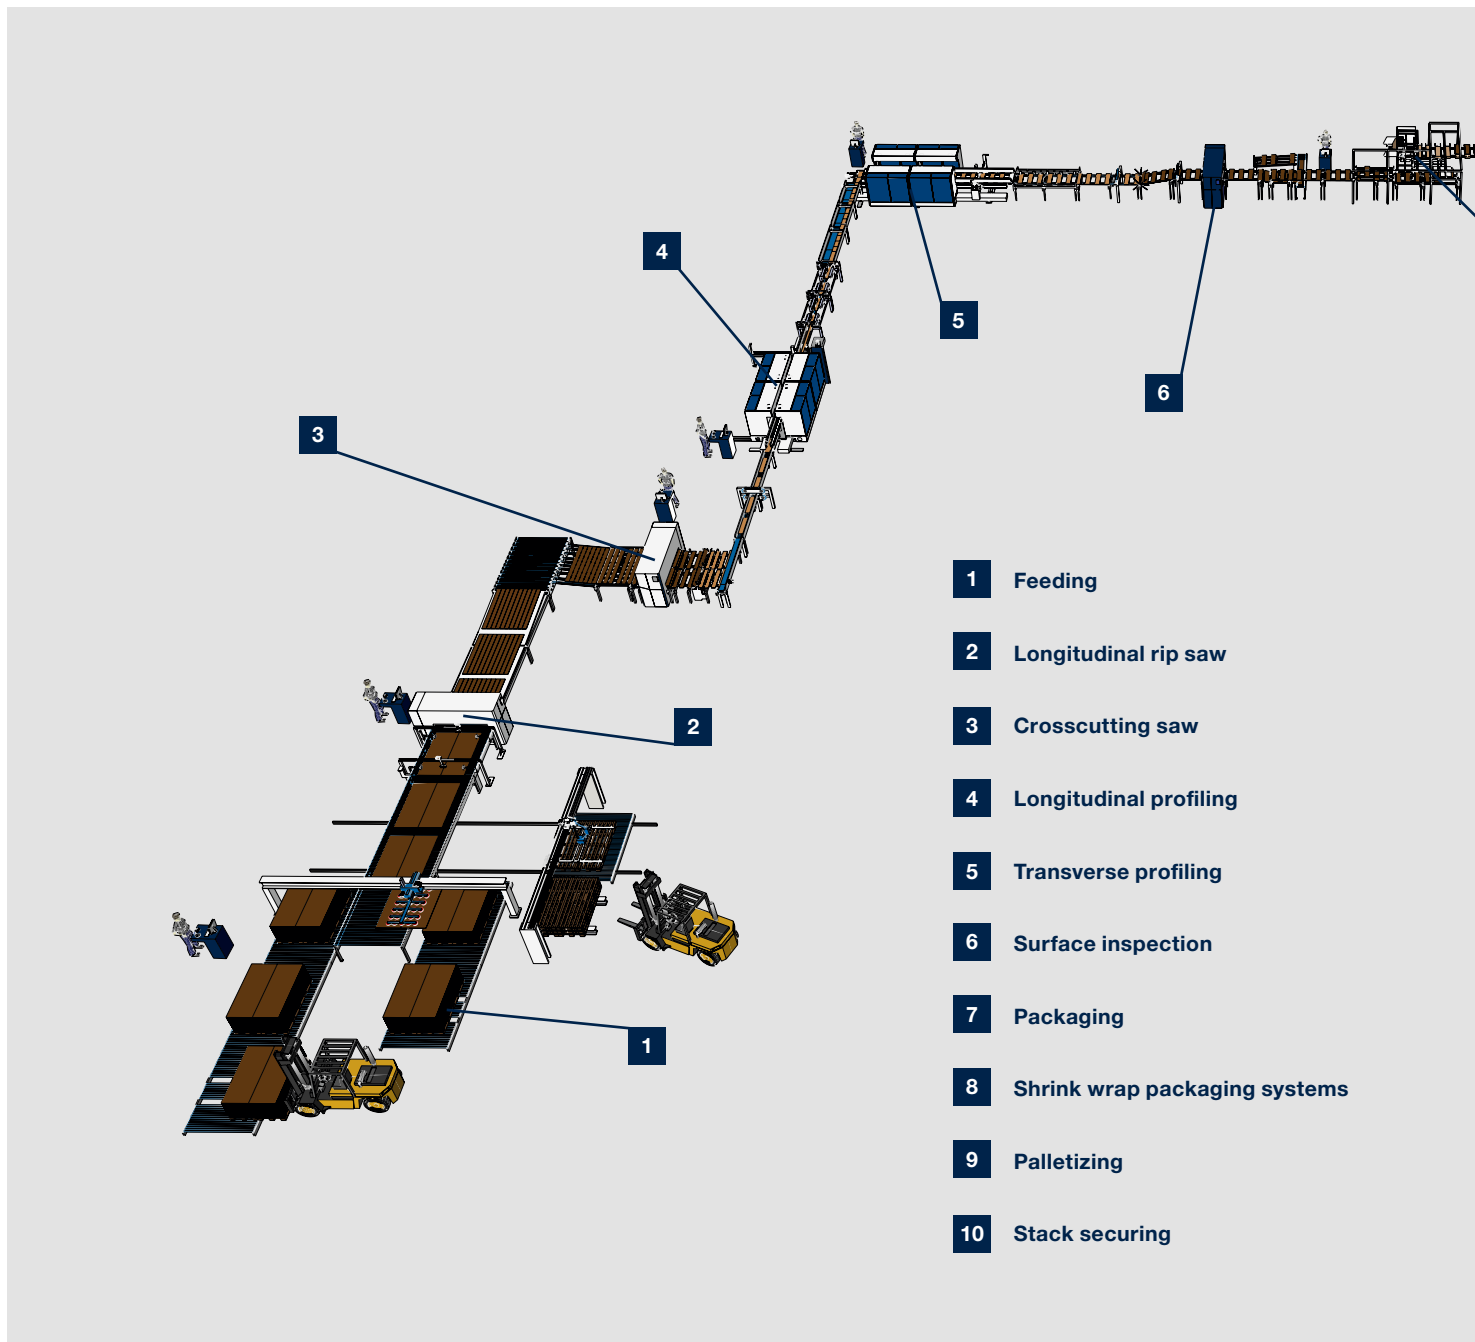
4

5

6

3

2

1

1 Feeding

2 Longitudinal rip saw

3 Crosscutting saw

4 Longitudinal profiling

5 Transverse profiling

6 Surface inspection

7 Packaging

8 Shrink wrap packaging systems

9 Palletizing

10 Stack securing